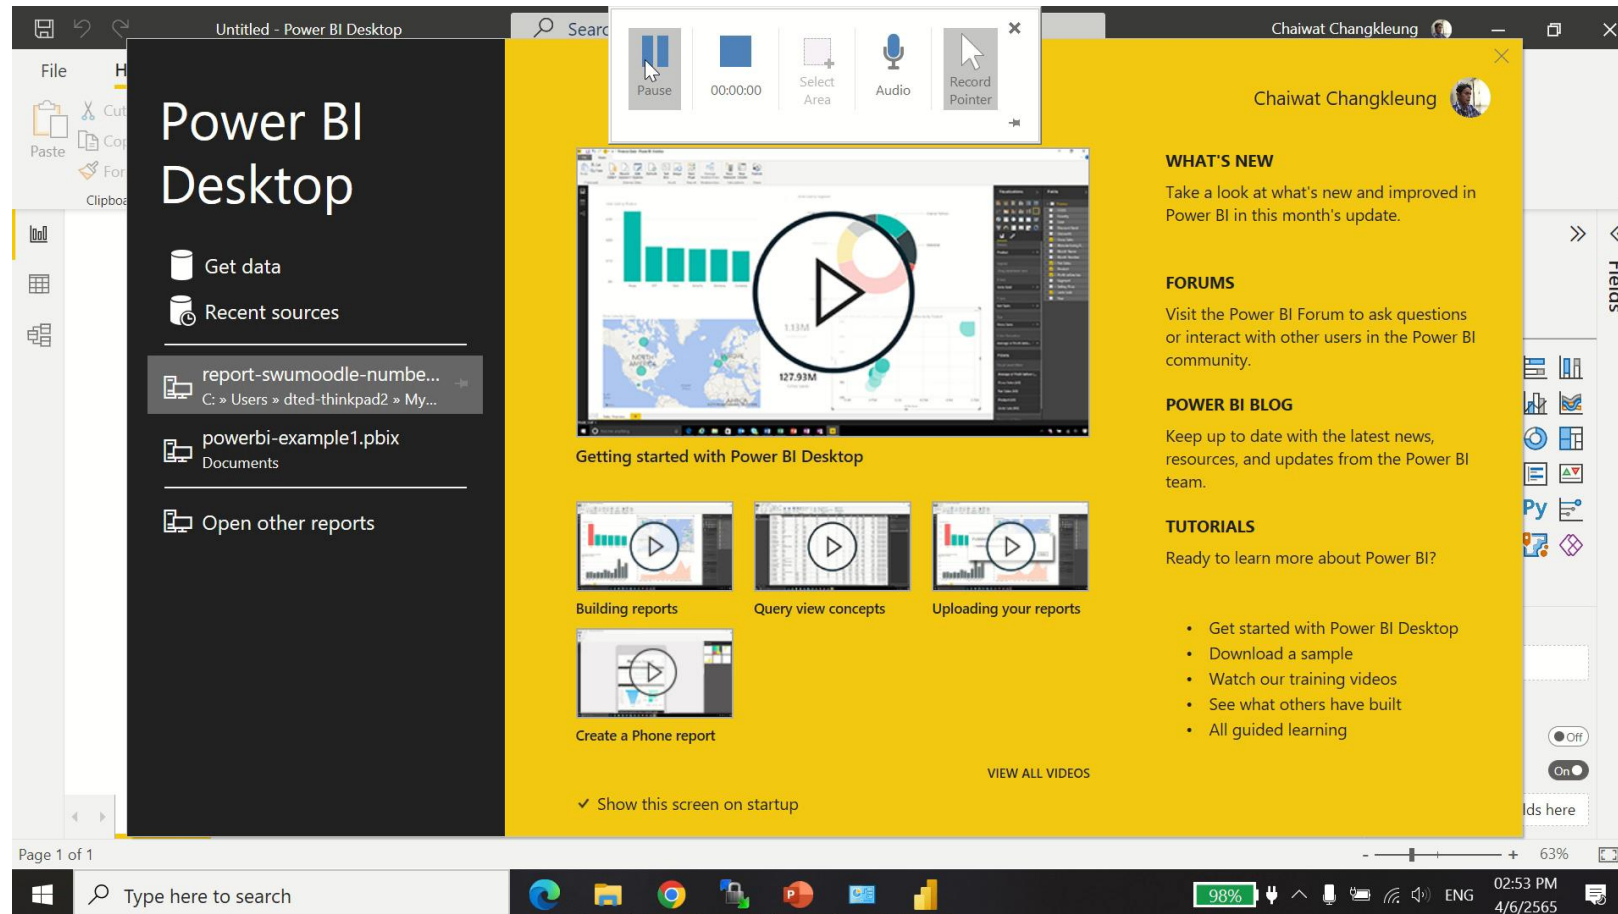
Untitled - Power BI Desktop

Searc

Pause

00:00:00

Select Area

Audio

Record Pointer

Chaiwat Changkleung

File

H

Paste

Cut

Cop

For

Clipboa

Power BI Desktop

Get data

Recent sources

report-swumoodle-numbe...

C: » Users » dted-thinkpad2 » My...

powerbi-example1.pbix

Documents

Open other reports

Getting started with Power BI Desktop

Building reports

Query view concepts

Uploading your reports

Create a Phone report

VIEW ALL VIDEOS

✓ Show this screen on startup

Chaiwat Changkleung

WHAT'S NEW

Take a look at what's new and improved in Power BI in this month's update.

FORUMS

Visit the Power BI Forum to ask questions or interact with other users in the Power BI community.

POWER BI BLOG

Keep up to date with the latest news, resources, and updates from the Power BI team.

TUTORIALS

Ready to learn more about Power BI?

• Get started with Power BI Desktop
• Download a sample
• Watch our training videos
• See what others have built
• All guided learning

Fields

Py

Off

On

lds here

Page 1 of 1

63%

Type here to search

98%

ENG

02:53 PM

4/6/2565